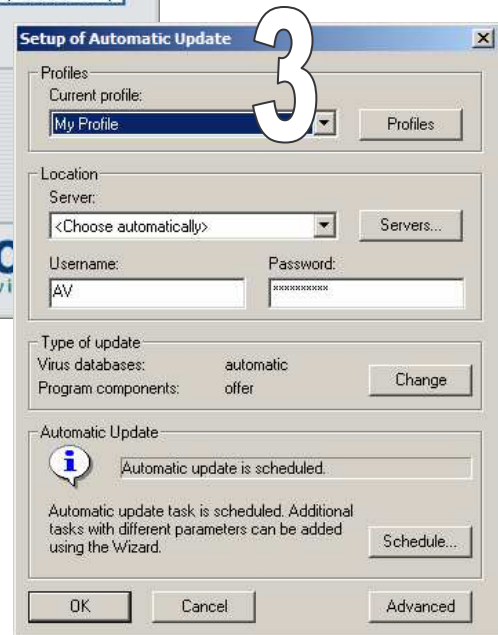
Setup of Automatic Update
3
×

Profiles
Current profile:
My Profile
Profiles

Location
Server:
<Choose automatically>
Servers...
Username:
AV
Password:
xxxxxxxxxx

Type of update
Virus databases: automatic
Program components: offer
Change

Automatic Update
Automatic update is scheduled.
Automatic update task is scheduled. Additional tasks with different parameters can be added using the Wizard.
Schedule...

OK
Cancel
Advanced